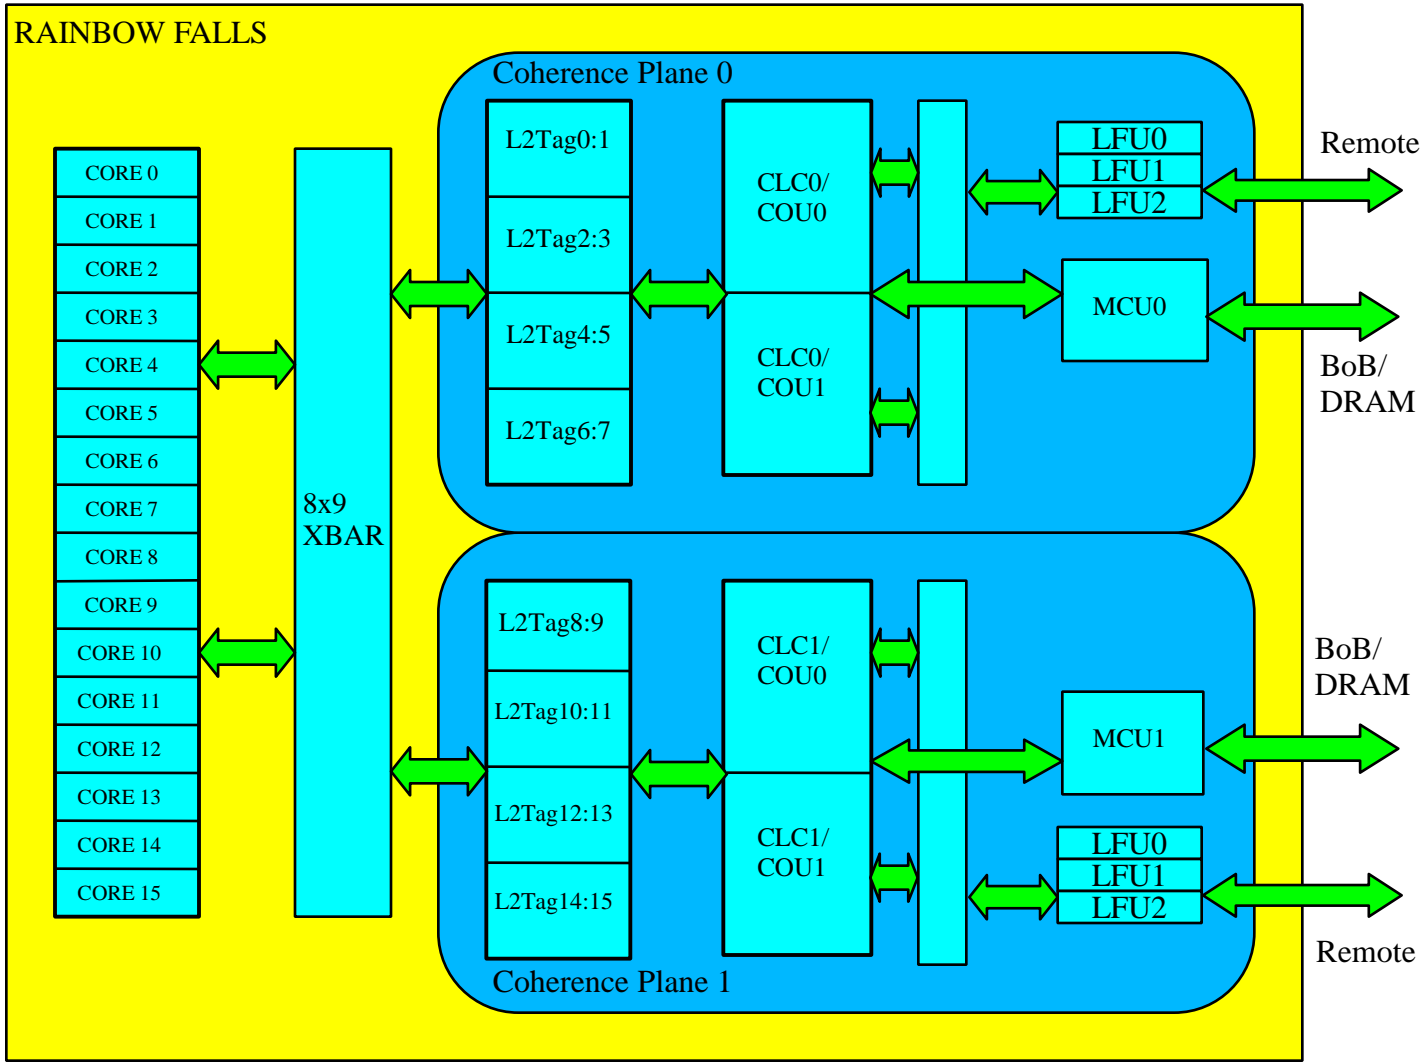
RAINBOW FALLS

CORE 0
CORE 1
CORE 2
CORE 3
CORE 4
CORE 5
CORE 6
CORE 7
CORE 8
CORE 9
CORE 10
CORE 11
CORE 12
CORE 13
CORE 14
CORE 15

8x9 XBAR

Coherence Plane 0

L2Tag0:1
L2Tag2:3
L2Tag4:5
L2Tag6:7

CLC0/ COU0
CLC0/ COU1

LFU0
LFU1
LFU2

MCU0

Remote

BoB/ DRAM

Coherence Plane 1

L2Tag8:9
L2Tag10:11
L2Tag12:13
L2Tag14:15

CLC1/ COU0
CLC1/ COU1

MCU1

LFU0
LFU1
LFU2

BoB/ DRAM

Remote